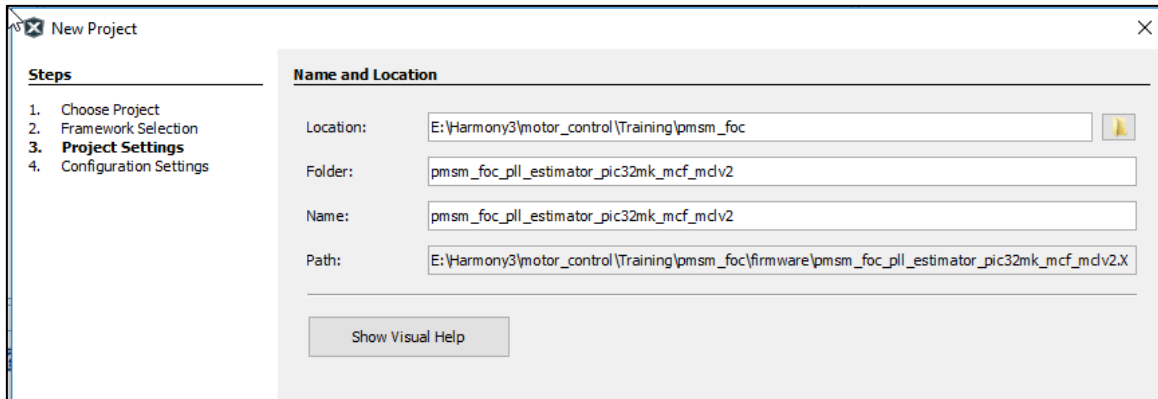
New Project

×

**Steps**

1. Choose Project
2. Framework Selection
3. **Project Settings**
4. Configuration Settings

**Name and Location**

Location: E:\Harmony3\motor_control\Training\pmsm_foc

Folder: pmsm_foc_pll_estimator_pic32mk_mcf_mclv2

Name: pmsm_foc_pll_estimator_pic32mk_mcf_mclv2

Path: E:\Harmony3\motor_control\Training\pmsm_foc\firmware\pmsm_foc_pll_estimator_pic32mk_mcf_mclv2.X

Show Visual Help